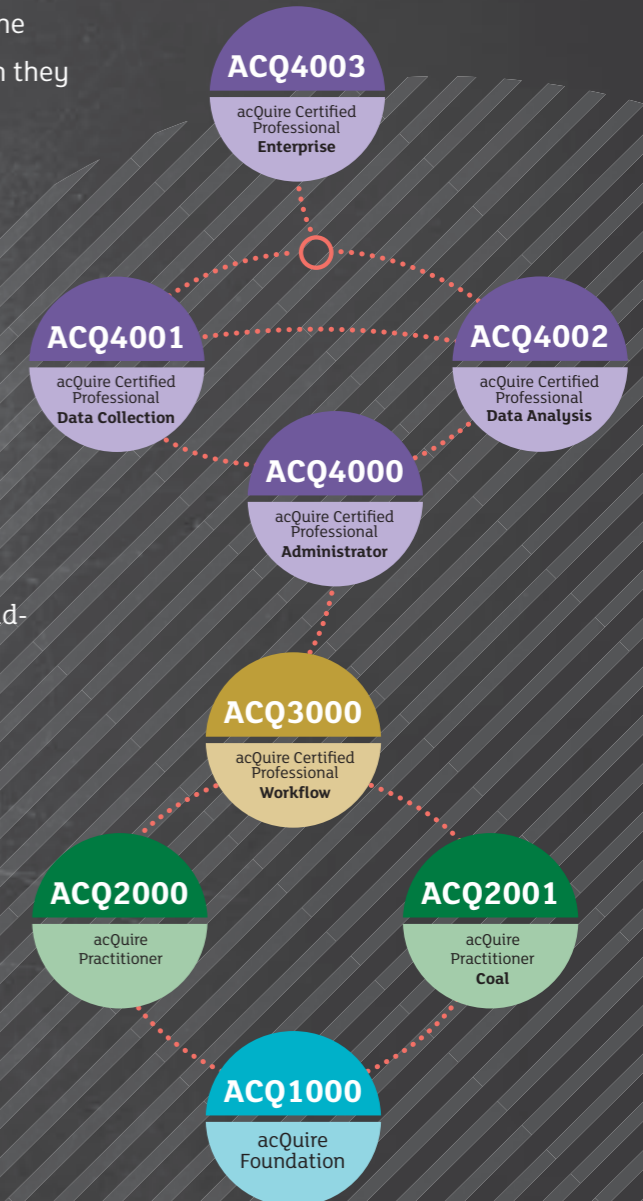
ne

n they

d-

ACQ4003
acQuire Certified Professional
Enterprise

ACQ4001
acQuire Certified Professional
Data Collection

ACQ4002
acQuire Certified Professional
Data Analysis

ACQ4000
acQuire Certified Professional
Administrator

ACQ3000
acQuire Certified Professional
Workflow

ACQ2000
acQuire Practitioner

ACQ2001
acQuire Practitioner
Coal

ACQ1000
acQuire Foundation